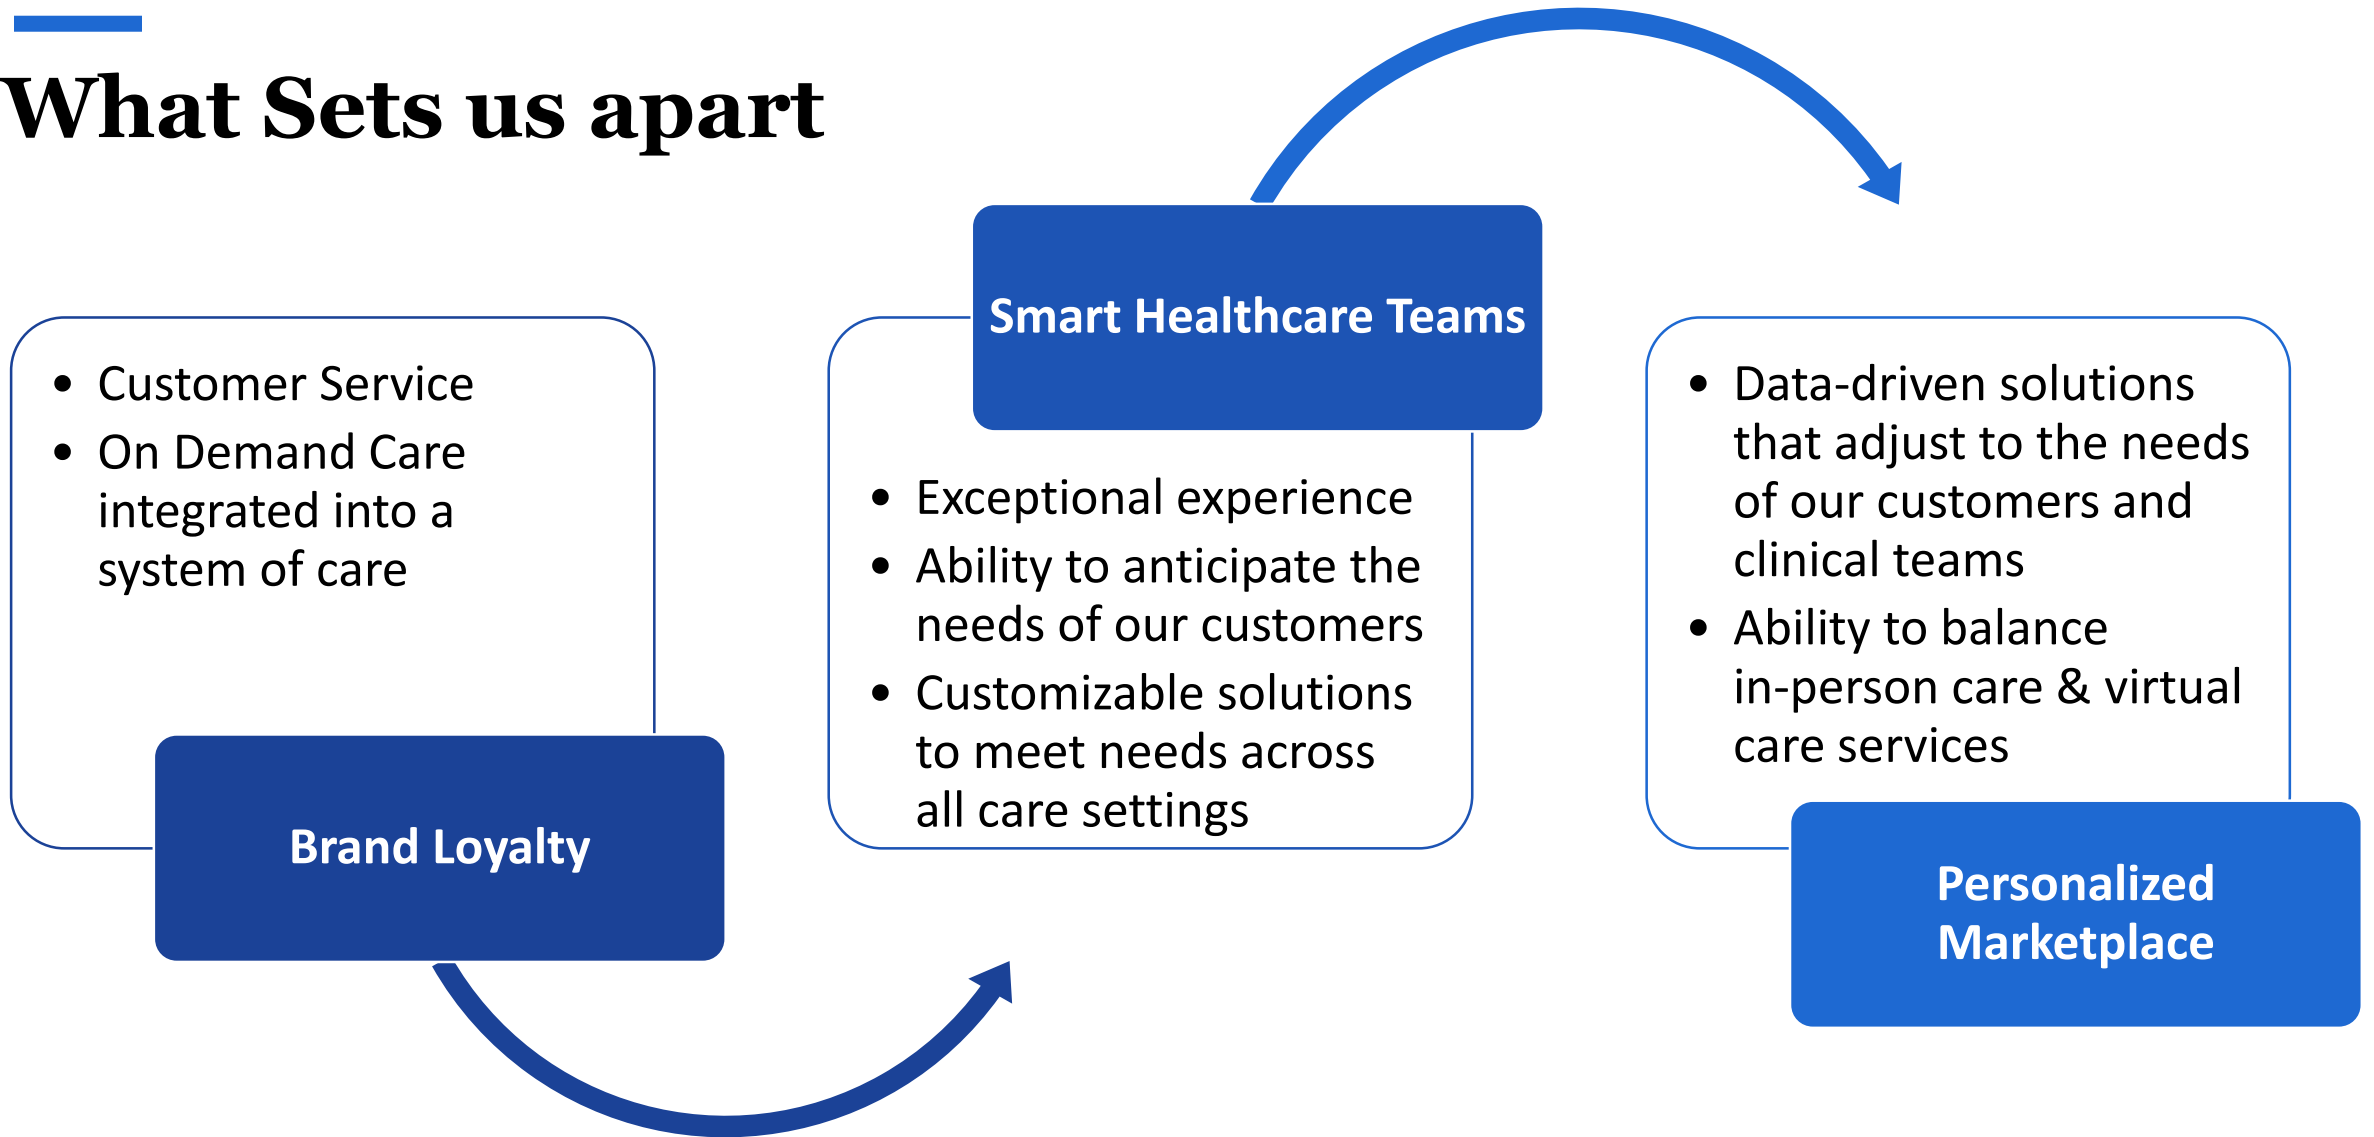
What Sets us apart

- Customer Service
- On Demand Care integrated into a system of care

Brand Loyalty

Smart Healthcare Teams

- Exceptional experience
- Ability to anticipate the needs of our customers
- Customizable solutions to meet needs across all care settings

- Data-driven solutions that adjust to the needs of our customers and clinical teams
- Ability to balance in-person care & virtual care services

Personalized Marketplace